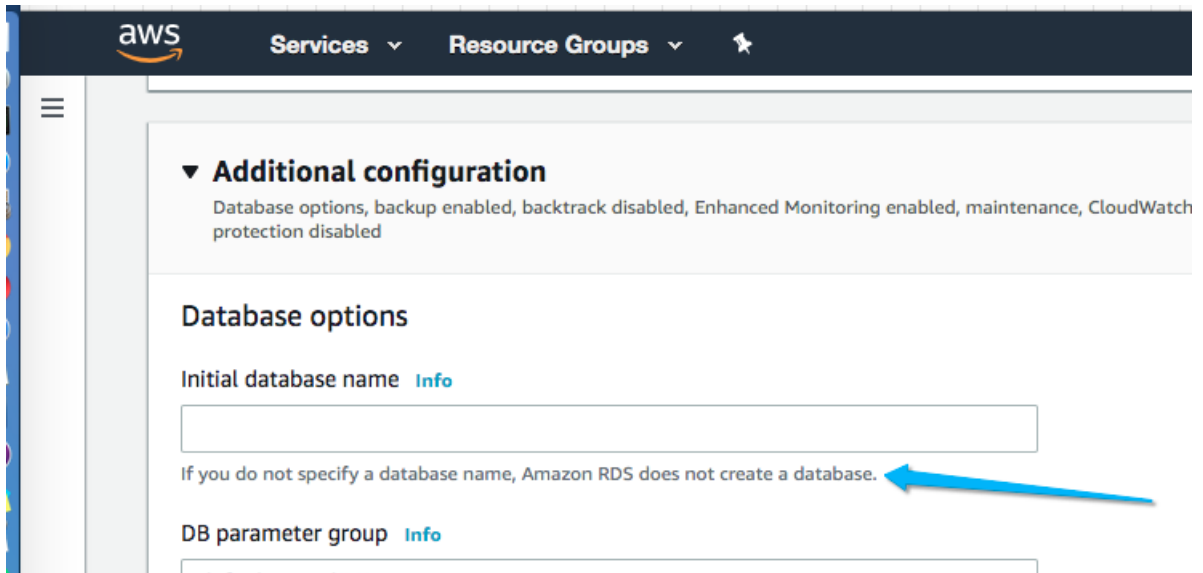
aws Services Resource Groups

Additional configuration

Database options, backup enabled, backtrack disabled, Enhanced Monitoring enabled, maintenance, CloudWatch protection disabled

Database options

Initial database name Info

If you do not specify a database name, Amazon RDS does not create a database.

DB parameter group Info